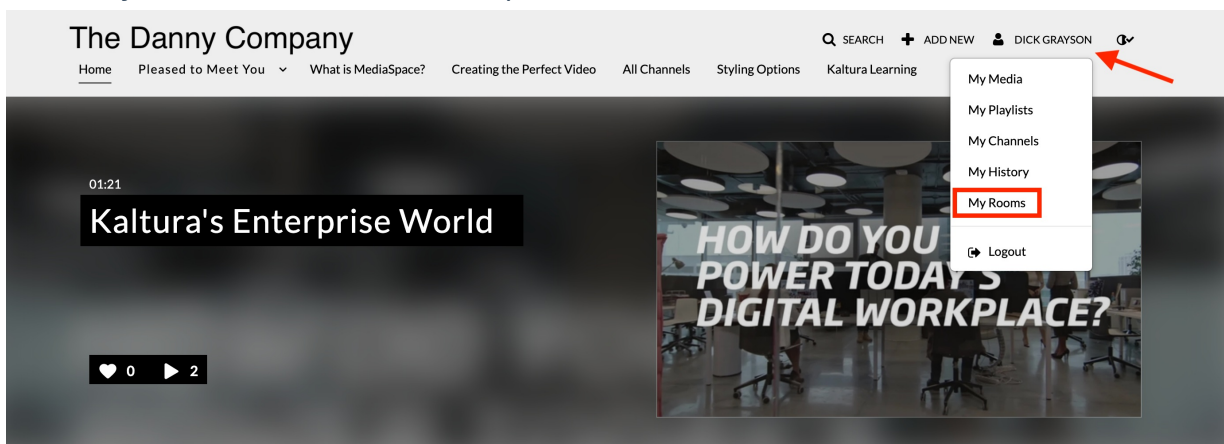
The Danny Company

SEARCH ADD NEW DICK GRAYSON

Home Pleased to Meet You What is MediaSpace? Creating the Perfect Video All Channels Styling Options Kaltura Learning

My Media
My Playlists
My Channels
My History
My Rooms
Logout

01:21

Kaltura's Enterprise World

0 2

HOW DO YOU POWER TODAY'S DIGITAL WORKPLACE?